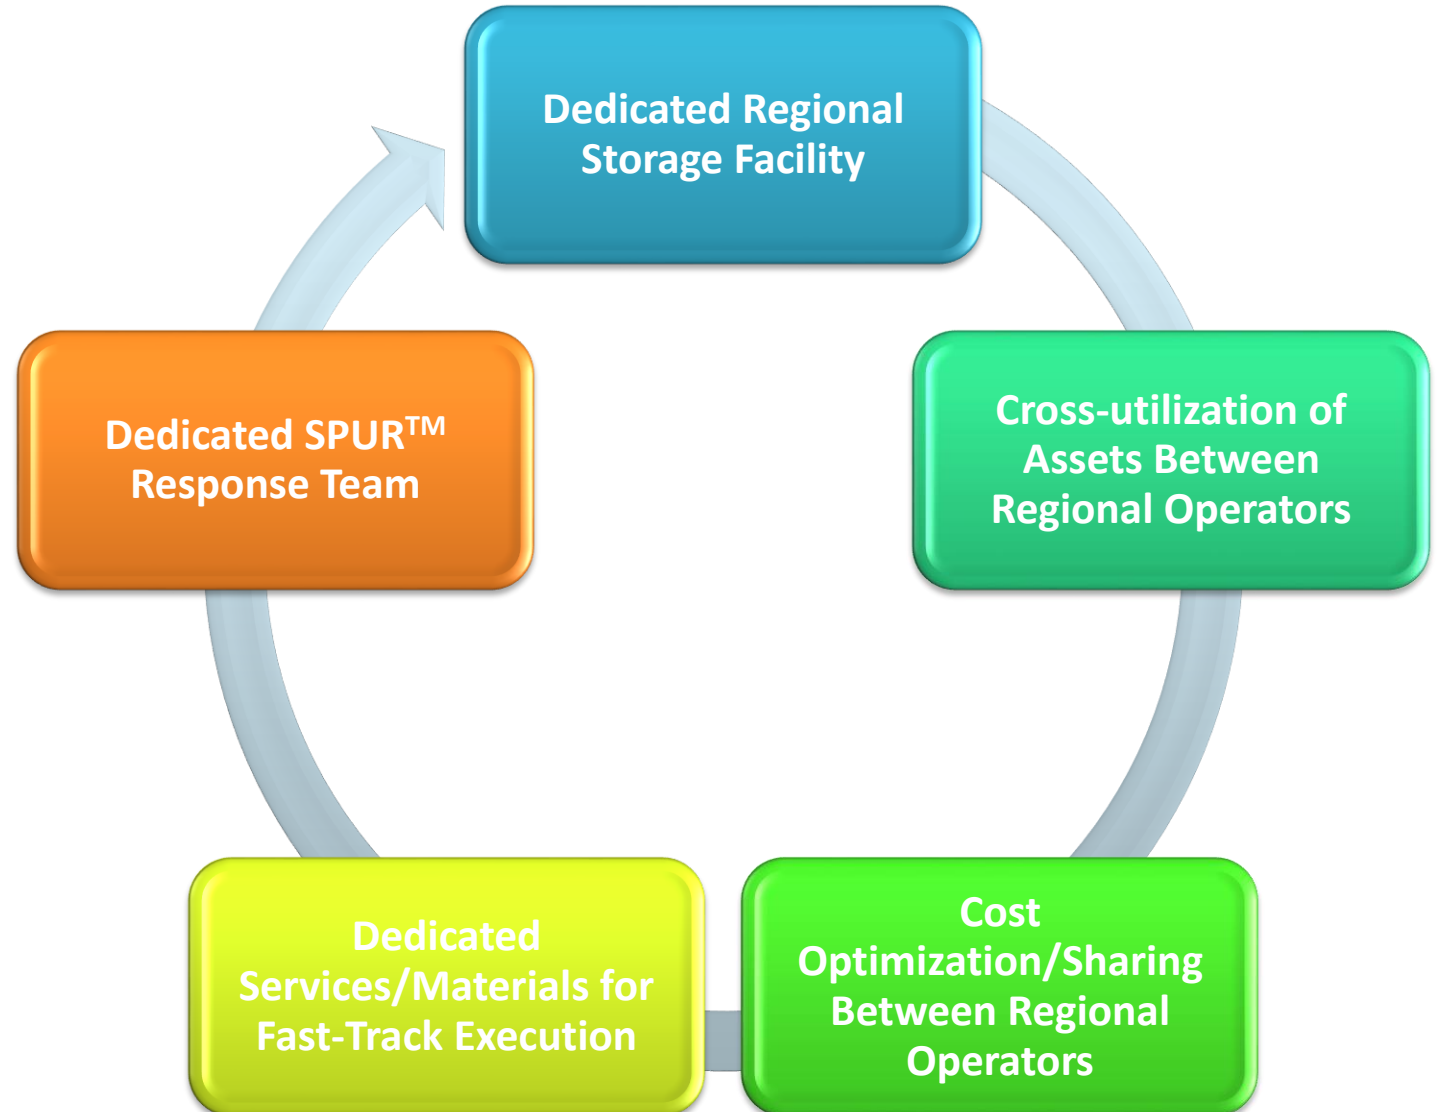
Dedicated Regional Storage Facility

Cross-utilization of Assets Between Regional Operators

Cost Optimization/Sharing Between Regional Operators

Dedicated Services/Materials for Fast-Track Execution

Dedicated SPUR$^{TM}$ Response Team